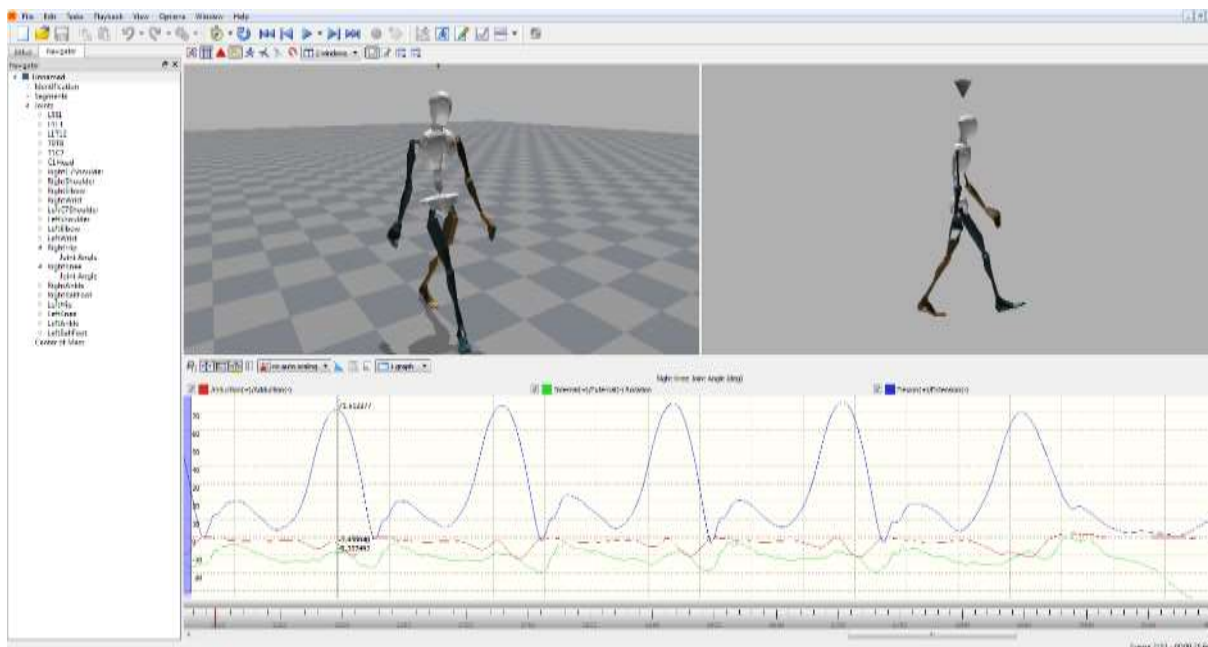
File Edit Tools Playback View Options Window Help

Navigator

Navigator

Unnamed
Identification
Segments
Joints
L5S1
L4L3
L1T12
T9T8
T1C7
C1Head
RightC7Shoulder
RightShoulder
RightElbow
RightWrist
LeftC7Shoulder
LeftShoulder
LeftElbow
LeftWrist
RightHip
Joint Angle
RightKnee
Joint Angle
RightAnkle
RightBallFoot
LeftHip
LeftKnee
LeftAnkle
LeftBallFoot
Center of Mass

Right Knee Joint Angle (deg)

Abduction(+)/Adduction(-)

Internal(+)/External(-) Rotation

Flexion(+)/Extension(-)

73.416677

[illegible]

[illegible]